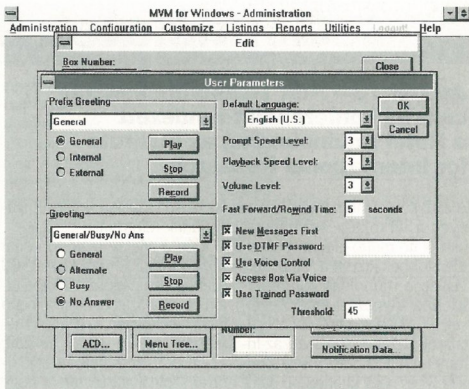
MVM for Windows - Administration

Administration Configuration Customize Listings Reports Utilities Logoff Help

Edit

Box Number:

Close

User Parameters

Prefix Greeting

General

General

Internal

External

Play

Stop

Record

Greeting

General/Busy/No Ans

General

Alternate

Busy

No Answer

Play

Stop

Record

Default Language:

English (U.S.)

OK

Cancel

Prompt Speed Level: 3

Playback Speed Level: 3

Volume Level: 3

Fast Forward/Rewind Time: 5 seconds

New Messages First

Use DTMF Password:

Use Voice Control

Access Box Via Voice

Use Trained Password

Threshold: 45

Number:

ACD...

Menu Tree...

Notification Data.